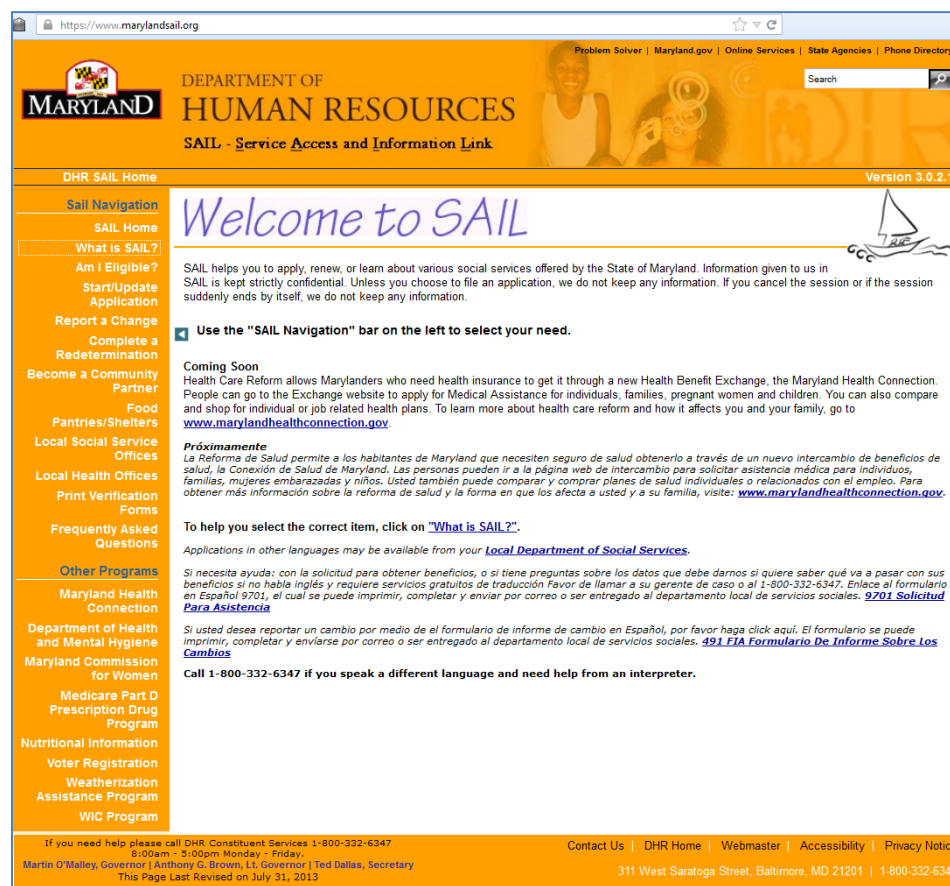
https://www.marylandsail.org

Problem Solver | Maryland.gov | Online Services | State Agencies | Phone Directory

Search

MARYLAND

DEPARTMENT OF
HUMAN RESOURCES
SAIL - Service Access and Information Link

DHR SAIL Home

Version 3.0.2.1

Sail Navigation
SAIL Home
What is SAIL?
Am I Eligible?
Start/Update Application
Report a Change
Complete a Redetermination
Become a Community Partner
Food Pantries/Shelters
Local Social Service Offices
Local Health Offices
Print Verification Forms
Frequently Asked Questions

Other Programs
Maryland Health Connection
Department of Health and Mental Hygiene
Maryland Commission for Women
Medicare Part D Prescription Drug Program
Nutritional Information
Voter Registration
Weatherization Assistance Program
WIC Program

Welcome to SAIL

SAIL helps you to apply, renew, or learn about various social services offered by the State of Maryland. Information given to us in SAIL is kept strictly confidential. Unless you choose to file an application, we do not keep any information. If you cancel the session or if the session suddenly ends by itself, we do not keep any information.

Use the "SAIL Navigation" bar on the left to select your need.

Coming Soon
Health Care Reform allows Marylanders who need health insurance to get it through a new Health Benefit Exchange, the Maryland Health Connection. People can go to the Exchange website to apply for Medical Assistance for individuals, families, pregnant women and children. You can also compare and shop for individual or job related health plans. To learn more about health care reform and how it affects you and your family, go to www.marylandhealthconnection.gov.

Próximamente
La Reforma de Salud permite a los habitantes de Maryland que necesiten seguro de salud obtenerlo a través de un nuevo intercambio de beneficios de salud, la Conexión de Salud de Maryland. Las personas pueden ir a la página web de intercambio para solicitar asistencia médica para individuos, familias, mujeres embarazadas y niños. Usted también puede comparar y comprar planes de salud individuales o relacionados con el empleo. Para obtener más información sobre la reforma de salud y la forma en que los afecta a usted y a su familia, visite: www.marylandhealthconnection.gov.

To help you select the correct item, click on "What is SAIL?".

Applications in other languages may be available from your Local Department of Social Services.

Si necesita ayuda: con la solicitud para obtener beneficios, o si tiene preguntas sobre los datos que debe darnos si quiere saber qué va a pasar con sus beneficios si no habla inglés y requiere servicios gratuitos de traducción Favor de llamar a su gerente de caso o al 1-800-332-6347. Enlace al formulario en Español 9701, el cual se puede imprimir, completar y enviar por correo o ser entregado al departamento local de servicios sociales. 9701 Solicitud Para Asistencia

Si usted desea reportar un cambio por medio de el formulario de informe de cambio en Español, por favor haga click aquí. El formulario se puede imprimir, completar y envlarse por correo o ser entregado al departamento local de servicios sociales. 491 FIA Formulario De Informe Sobre Los Cambios

Call 1-800-332-6347 if you speak a different language and need help from an interpreter.

If you need help please call DHR Constituent Services 1-800-332-6347
8:00am - 5:00pm Monday - Friday.
Martin O'Malley, Governor | Anthony G. Brown, Lt. Governor | Ted Dallas, Secretary
This Page Last Revised on July 31, 2013

Contact Us | DHR Home | Webmaster | Accessibility | Privacy Notic
311 West Saratoga Street, Baltimore, MD 21201 | 1-800-332-634